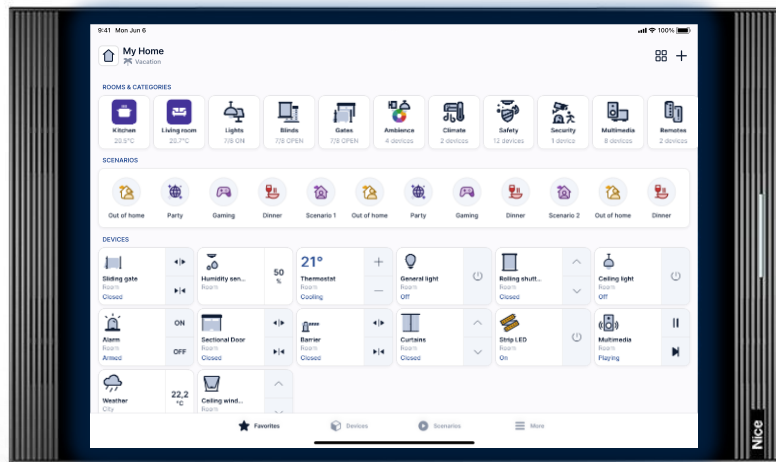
9:41 Mon Jun 6
100%

My Home
Vacation

ROOMS & CATEGORIES

Kitchen
20.3°C

Living room
20.7°C

Lights
7/8 ON

Blinds
7/8 OPEN

Gates
7/8 OPEN

Ambience
4 devices

Climate
2 devices

Safety
12 devices

Security
1 device

Multimedia
8 devices

Remotes
2 devices

SCENARIOS

Out of home

Party

Gaming

Dinner

Scenario 1

Out of home

Party

Gaming

Dinner

Scenario 2

Out of home

Dinner

DEVICES

Sliding gate
Room
Closed

Humidity sen...
Room
50
%

21°
Thermostat
Room
Cooling

General light
Room
Off

Rolling shutt...
Room
Closed

Ceiling light
Room
Off

Alarm
Room
Armed
ON
OFF

Sectional Door
Room
Closed

Barrier
Room
Closed

Curtains
Room
Closed

Strip LED
Room
On

Multimedia
Room
Playing

Weather
City
22,2
°C

Ceiling wind...
Room

Favorites
Devices
Scenarios
More

Nice